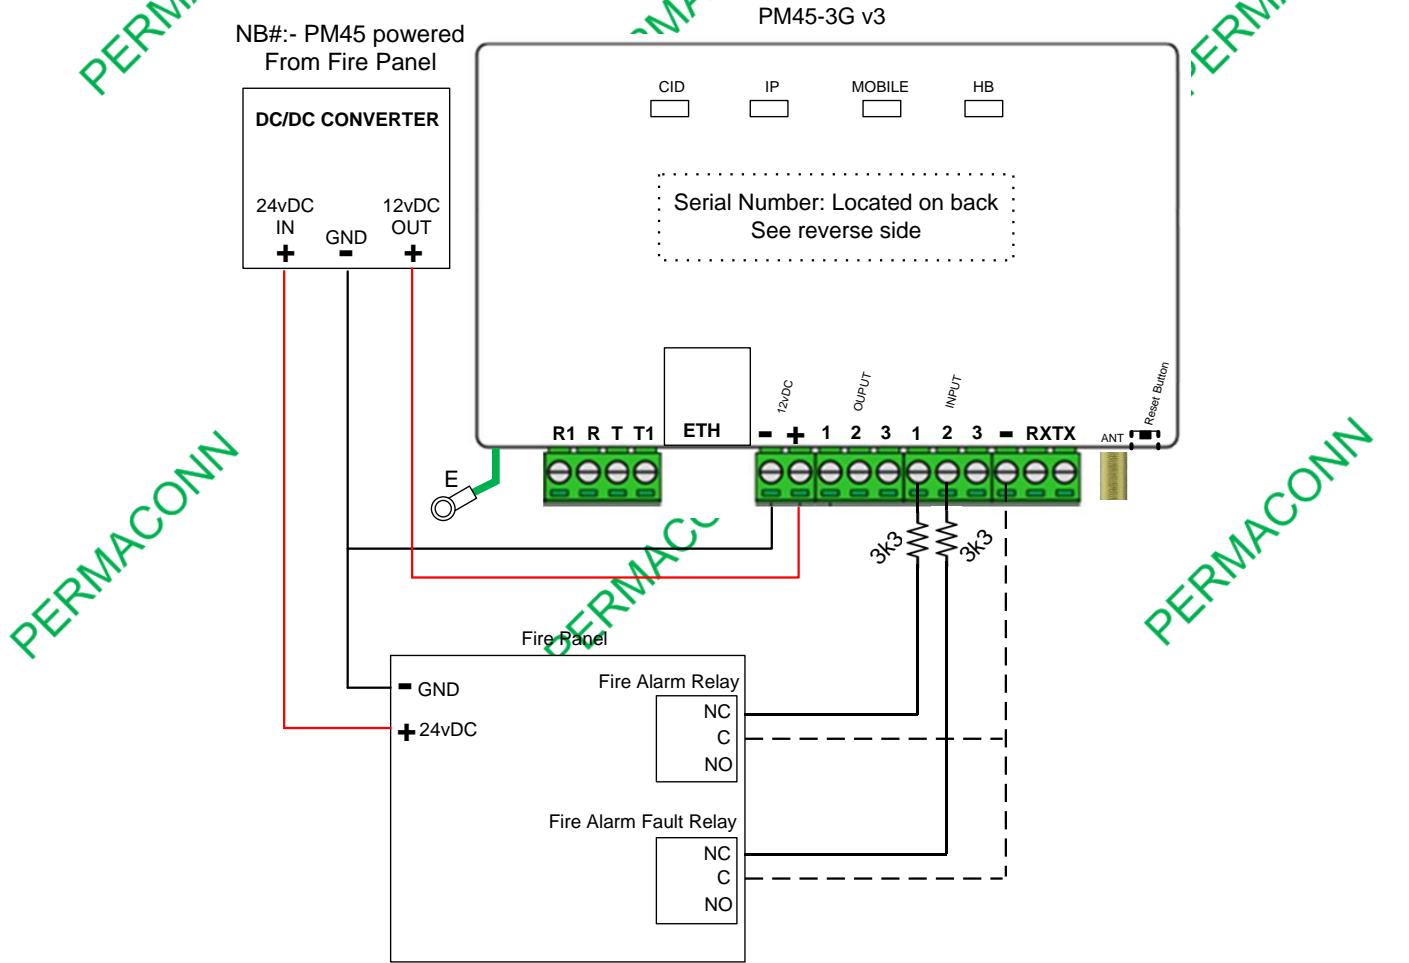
PERMACONN

NB#:- PM45 powered From Fire Panel

PM45-3G v3

DC/DC CONVERTER

24vDC IN
+
GND
-
12vDC OUT
+

CID IP MOBILE HB

Serial Number: Located on back
See reverse side

12vDC
OUPUT
INPUT
Reset Button

R1 R T T1 ETH - + 1 2 3 1 2 3 - RXTX ANT

E

3k3 3k3

PERMACONN

PERMACONN

PERMACONN

Fire Panel

- GND
+ 24vDC

Fire Alarm Relay
NC
C
NO

Fire Alarm Fault Relay
NC
C
NO